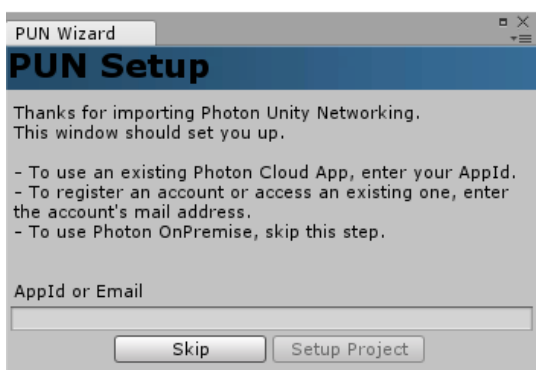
PUN Wizard

PUN Setup

Thanks for importing Photon Unity Networking.
This window should set you up.

- To use an existing Photon Cloud App, enter your AppId.
- To register an account or access an existing one, enter the account's mail address.
- To use Photon OnPremise, skip this step.

AppId or Email

Skip

Setup Project